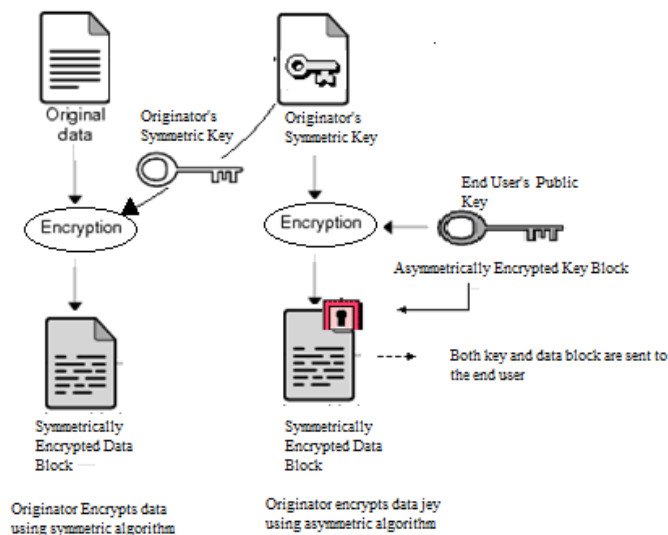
Original data

Originator's Symmetric Key

Originator's Symmetric Key

Encryption

Encryption

End User's Public Key

Asymmetrically Encrypted Key Block

Both key and data block are sent to the end user

Symmetrically Encrypted Data Block

Symmetrically Encrypted Data Block

Originator Encrypts data using symmetric algorithm

Originator encrypts data jey using asymmetric algorithm